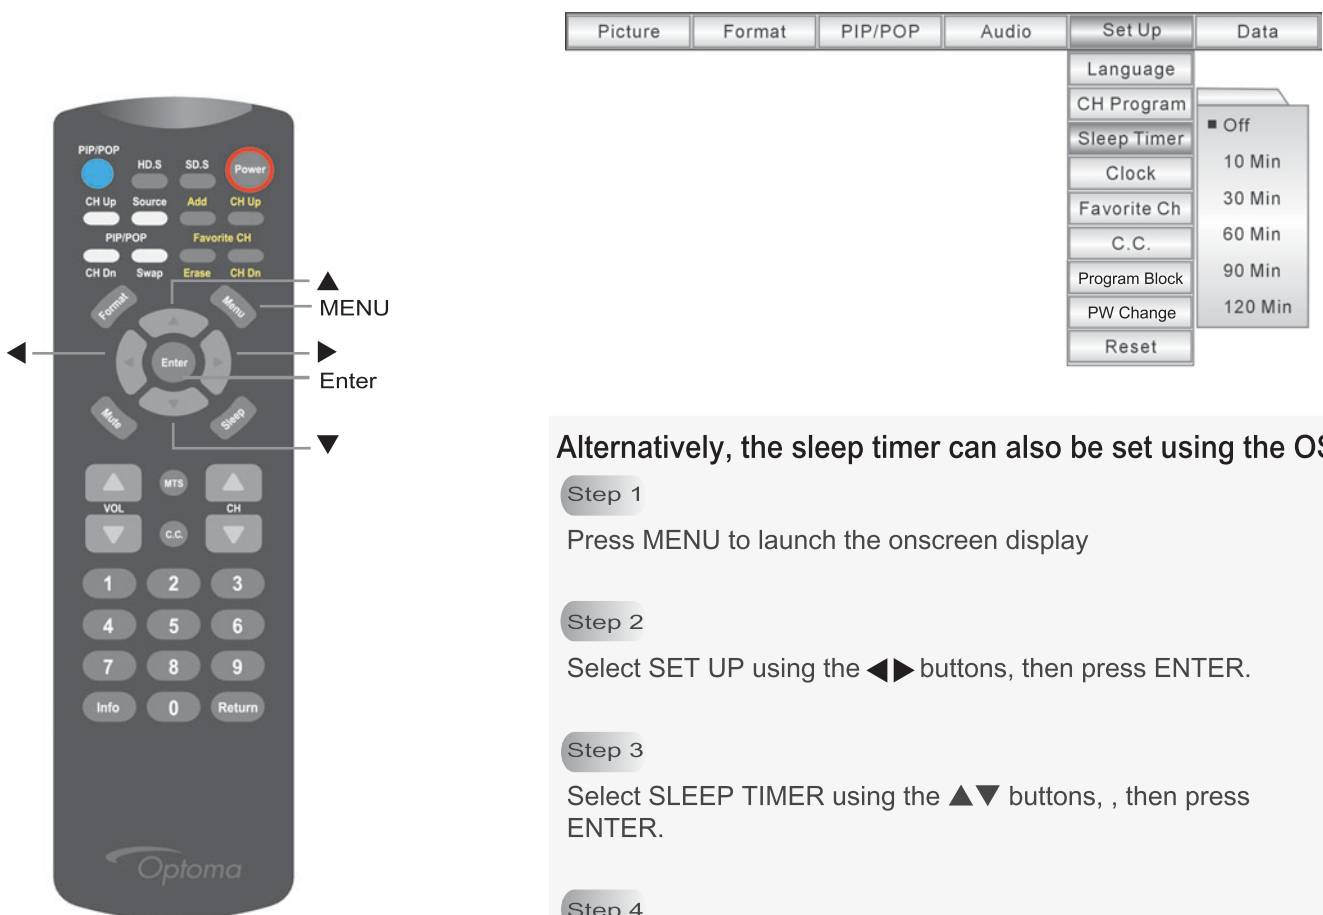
PIP/POP
HD.S
SD.S
Power
CH Up
Source
Add
CH Up
PIP/POP
Favorite CH
CH Dn
Swap
Erase
CH Dn
Format
Menu
Enter
Mute
Sleep
MTS
VOL
CH
C.C.
1
2
3
4
5
6
7
8
9
Info
0
Return
Optoma

▲
MENU
◀
▶
Enter
▼

| Picture | Format | PIP/POP | Audio | Set Up | Data |
|---|---|---|---|---|---|

Language
CH Program
Sleep Timer
Clock
Favorite Ch
C.C.
Program Block
PW Change
Reset

■ Off
10 Min
30 Min
60 Min
90 Min
120 Min

Alternatively, the sleep timer can also be set using the O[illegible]

Step 1

Press MENU to launch the onscreen display

Step 2

Select SET UP using the ◀▶ buttons, then press ENTER.

Step 3

Select SLEEP TIMER using the ▲▼ buttons, , then press ENTER.

Step 4